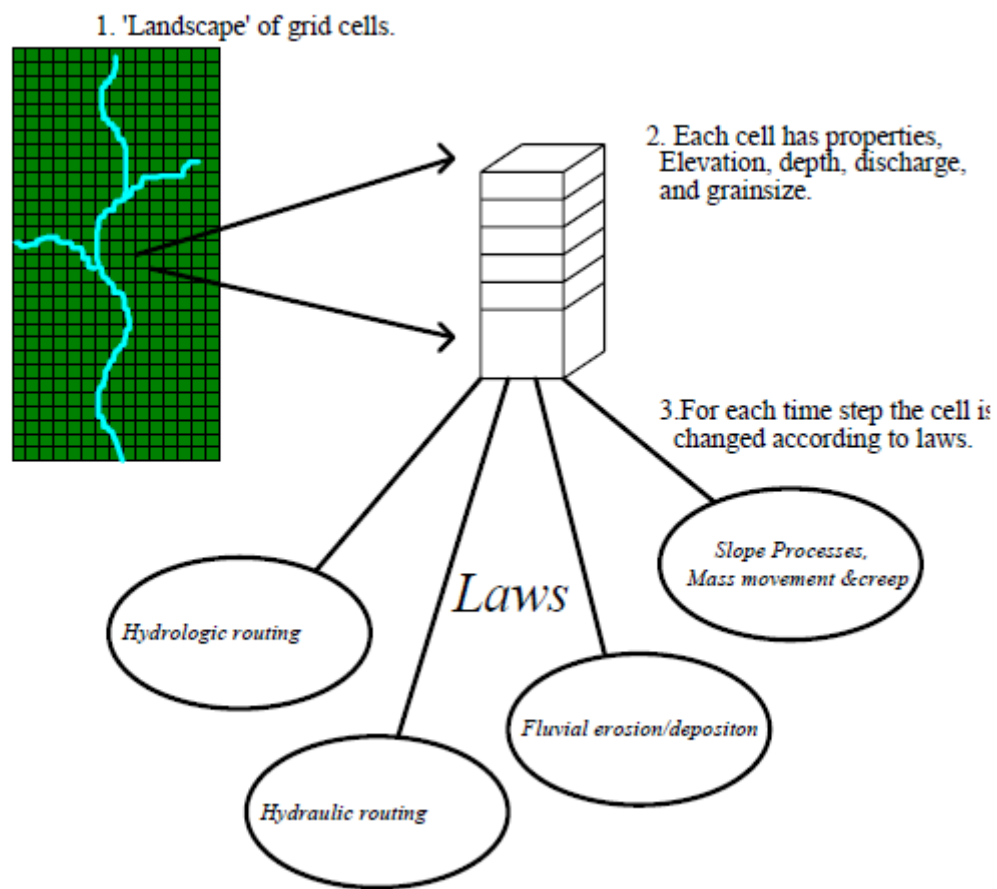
1. 'Landscape' of grid cells.

2. Each cell has properties, Elevation, depth, discharge, and grainsize.

3.For each time step the cell is changed according to laws.

Slope Processes, Mass movement &creep

Laws

Hydrologic routing

Fluvial erosion/depositon

Hydraulic routing